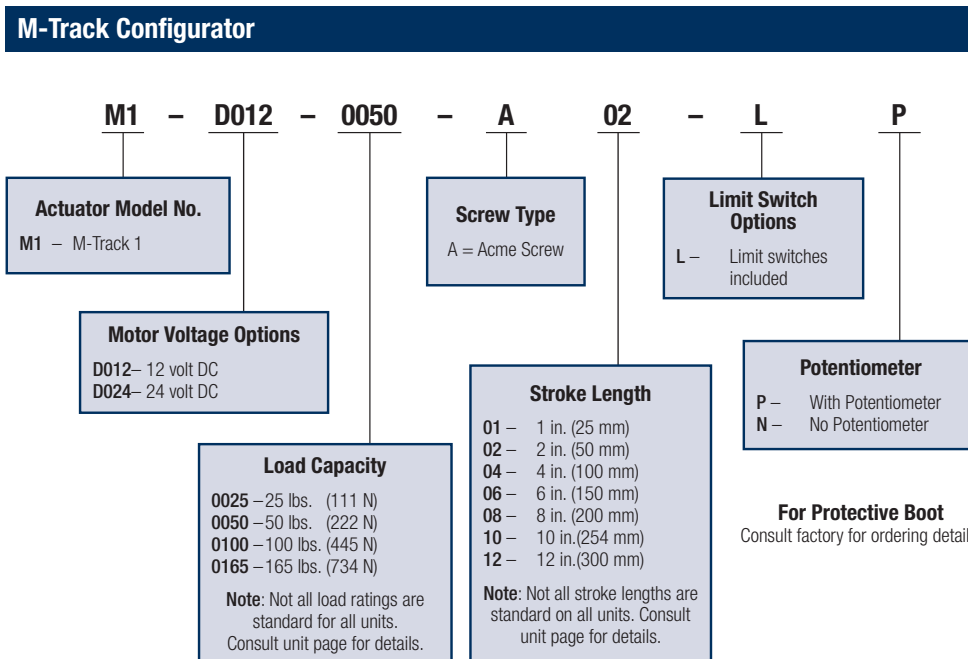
M-Track Configurator

M1 – D012 – 0050 – A 02 – L P

Actuator Model No.
M1 – M-Track 1

Motor Voltage Options
D012– 12 volt DC
D024– 24 volt DC

Load Capacity
0025 –25 lbs. (111 N)
0050 –50 lbs. (222 N)
0100 –100 lbs. (445 N)
0165 –165 lbs. (734 N)
Note: Not all load ratings are standard for all units. Consult unit page for details.

Screw Type
A = Acme Screw

Stroke Length
01 – 1 in. (25 mm)
02 – 2 in. (50 mm)
04 – 4 in. (100 mm)
06 – 6 in. (150 mm)
08 – 8 in. (200 mm)
10 – 10 in.(254 mm)
12 – 12 in.(300 mm)
Note: Not all stroke lengths are standard on all units. Consult unit page for details.

Limit Switch Options
L – Limit switches included

Potentiometer
P – With Potentiometer
N – No Potentiometer

For Protective Boot
Consult factory for ordering detail